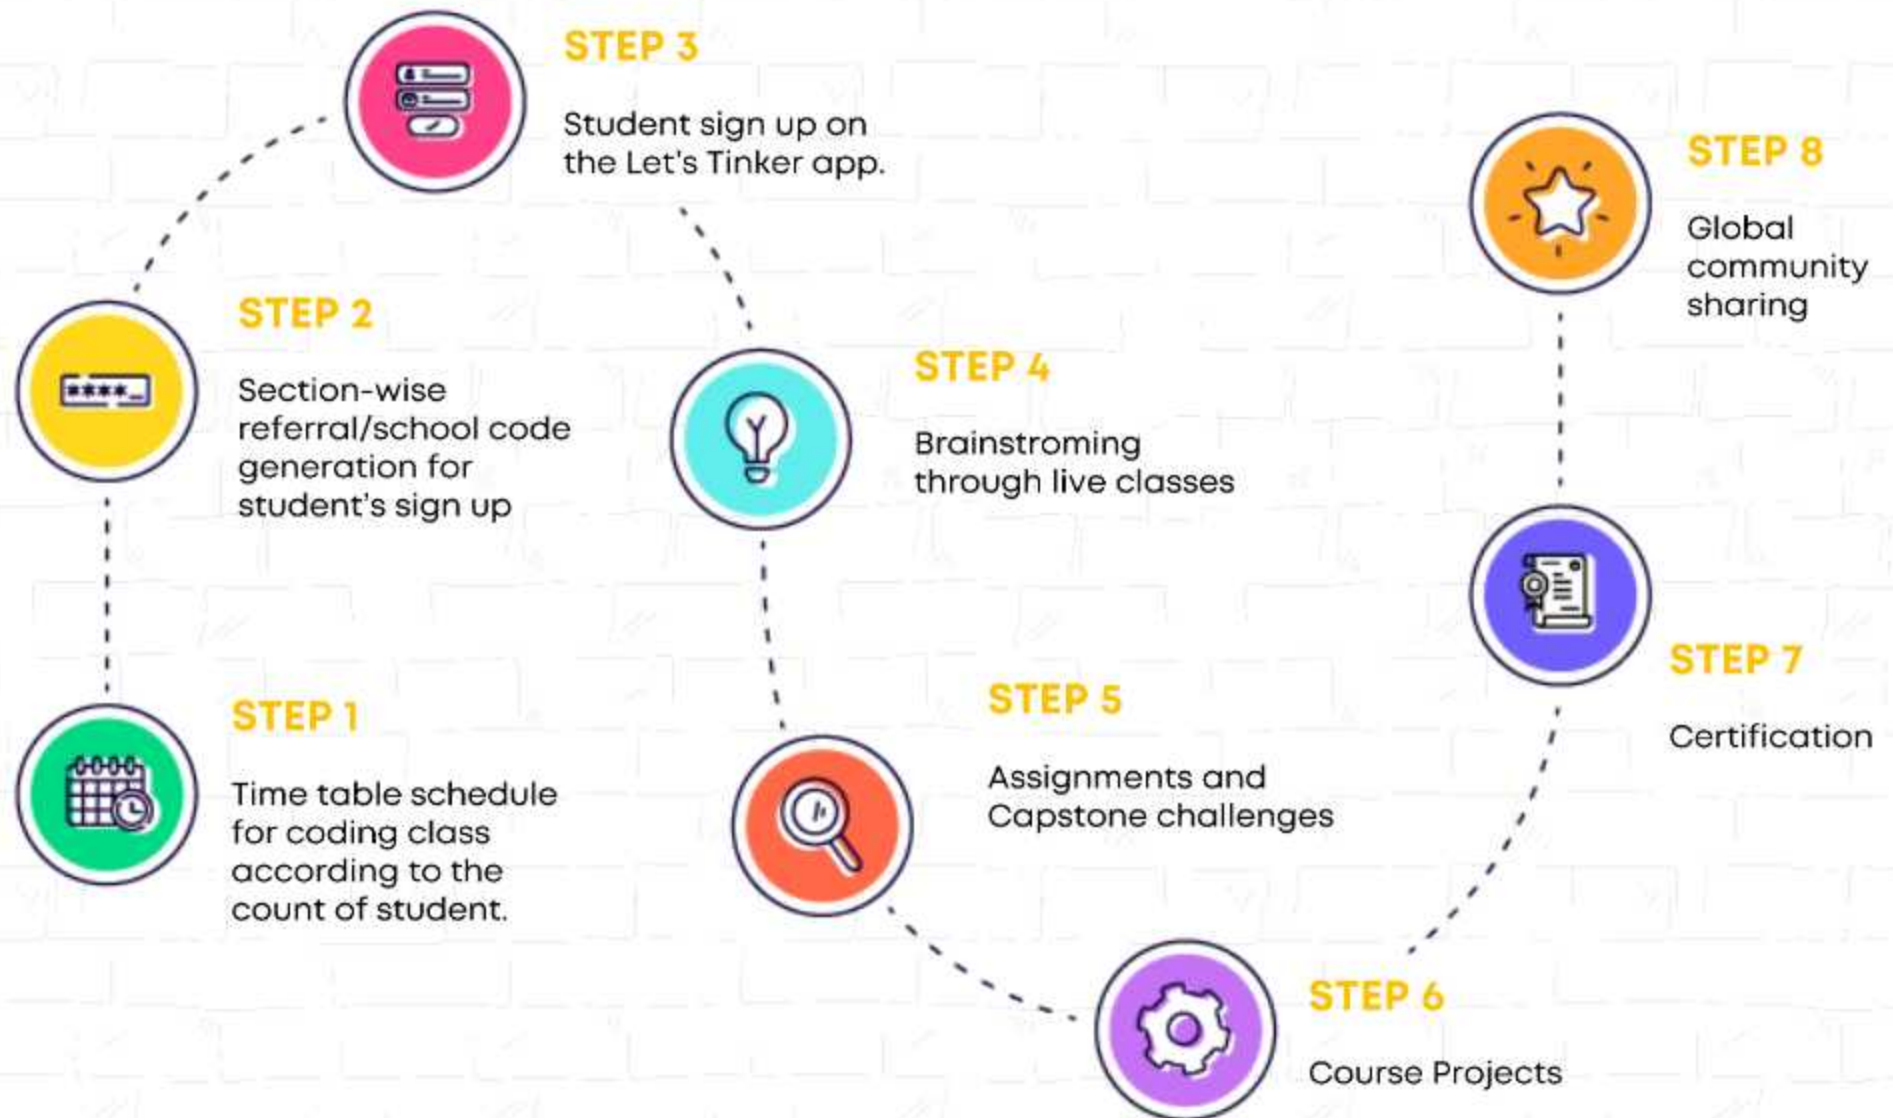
STEP 1

Time table schedule for coding class according to the count of student.

STEP 2

Section-wise referral/school code generation for student's sign up

STEP 3

Student sign up on the Let's Tinker app.

STEP 4

Brainstroming through live classes

STEP 5

Assignments and Capstone challenges

STEP 6

Course Projects

STEP 7

Certification

STEP 8

Global community sharing